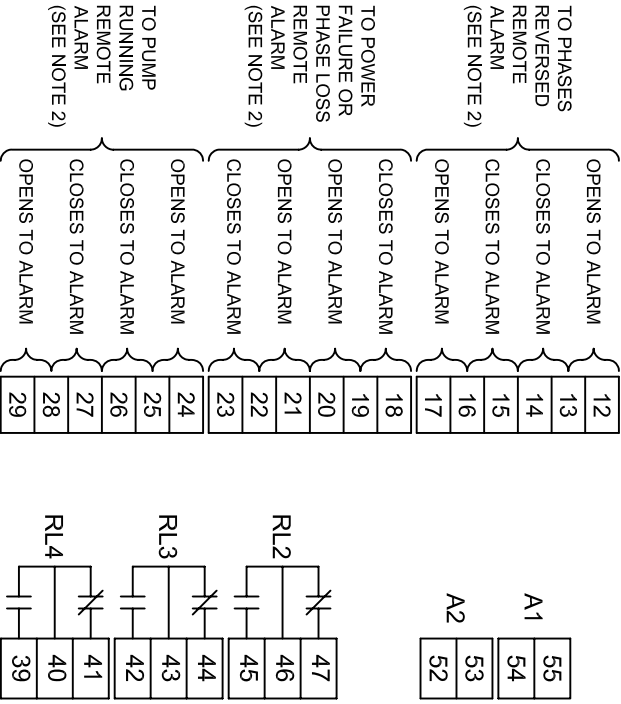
TO PHASES REVERSED REMOTE ALARM (SEE NOTE 2)

TO POWER FAILURE OR PHASE LOSS REMOTE ALARM (SEE NOTE 2)

TO PUMP RUNNING REMOTE ALARM (SEE NOTE 2)

OPENS TO ALARM
CLOSES TO ALARM
CLOSES TO ALARM
OPENS TO ALARM

CLOSES TO ALARM
OPENS TO ALARM
OPENS TO ALARM
CLOSES TO ALARM

OPENS TO ALARM
CLOSES TO ALARM
CLOSES TO ALARM
OPENS TO ALARM

12 13 14 15 16 17

18 19 20 21 22 23

24 25 26 27 28 29

A1
55 54

A2
53 52

RL2
47 46 45

RL3
44 43 42

RL4
41 40 39